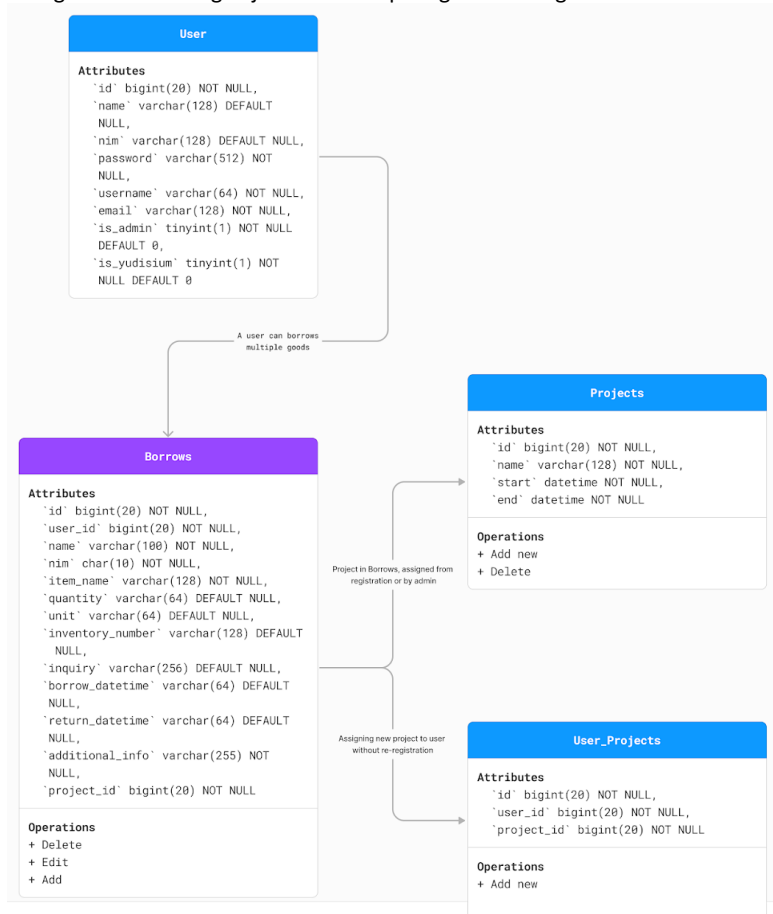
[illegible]

User

Attributes
`id` bigint(20) NOT NULL,
`name` varchar(128) DEFAULT NULL,
`nim` varchar(128) DEFAULT NULL,
`password` varchar(512) NOT NULL,
`username` varchar(64) NOT NULL,
`email` varchar(128) NOT NULL,
`is_admin` tinyint(1) NOT NULL DEFAULT 0,
`is_yudisium` tinyint(1) NOT NULL DEFAULT 0

A user can borrows multiple goods

Projects

Attributes
`id` bigint(20) NOT NULL,
`name` varchar(128) NOT NULL,
`start` datetime NOT NULL,
`end` datetime NOT NULL

Operations
+ Add new
+ Delete

Borrows

Attributes
`id` bigint(20) NOT NULL,
`user_id` bigint(20) NOT NULL,
`name` varchar(100) NOT NULL,
`nim` char(10) NOT NULL,
`item_name` varchar(128) NOT NULL,
`quantity` varchar(64) DEFAULT NULL,
`unit` varchar(64) DEFAULT NULL,
`inventory_number` varchar(128) DEFAULT NULL,
`inquiry` varchar(256) DEFAULT NULL,
`borrow_datetime` varchar(64) DEFAULT NULL,
`return_datetime` varchar(64) DEFAULT NULL,
`additional_info` varchar(255) NOT NULL,
`project_id` bigint(20) NOT NULL

Operations
+ Delete
+ Edit
+ Add

Project in Borrows, assigned from registration or by admin

Assigning new project to user without re-registration

User_Projects

Attributes
`id` bigint(20) NOT NULL,
`user_id` bigint(20) NOT NULL,
`project_id` bigint(20) NOT NULL

Operations
+ Add new